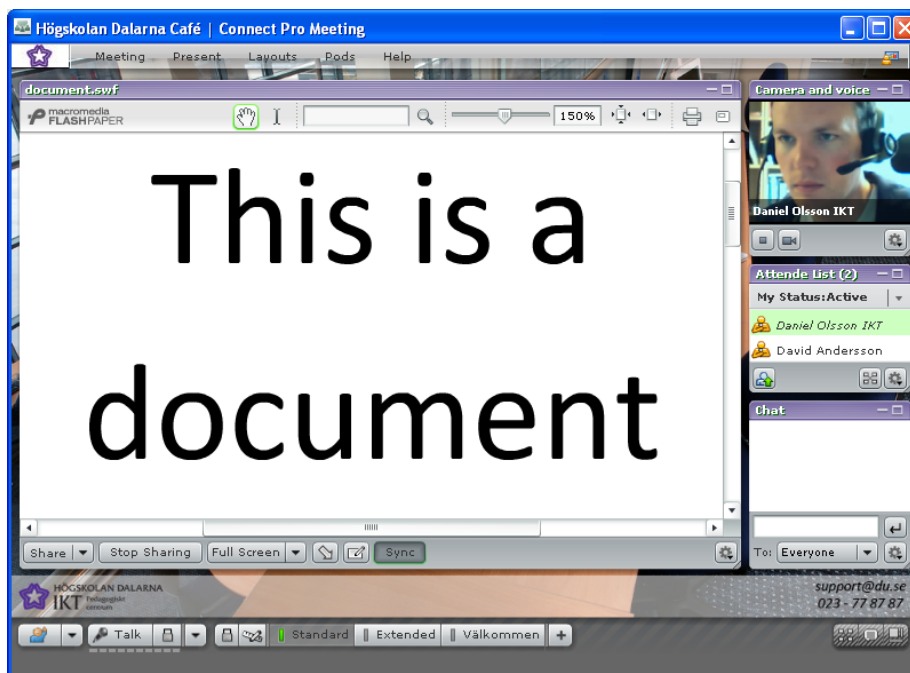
Högskolan Dalarna Café | Connect Pro Meeting

Meeting Present Layouts Pods Help

document.swf

macromedia FLASHPAPER

150%

This is a document

Share Stop Sharing Full Screen Sync

Camera and voice

Daniel Olsson IKT

Attende List (2)

My Status:Active

Daniel Olsson IKT

David Andersson

Chat

To: Everyone

HÖGSKOLAN DALARNA IKT Pedagogiskt centrum

support@du.se
023 - 77 87 87

Talk Standard Extended Välkommen +